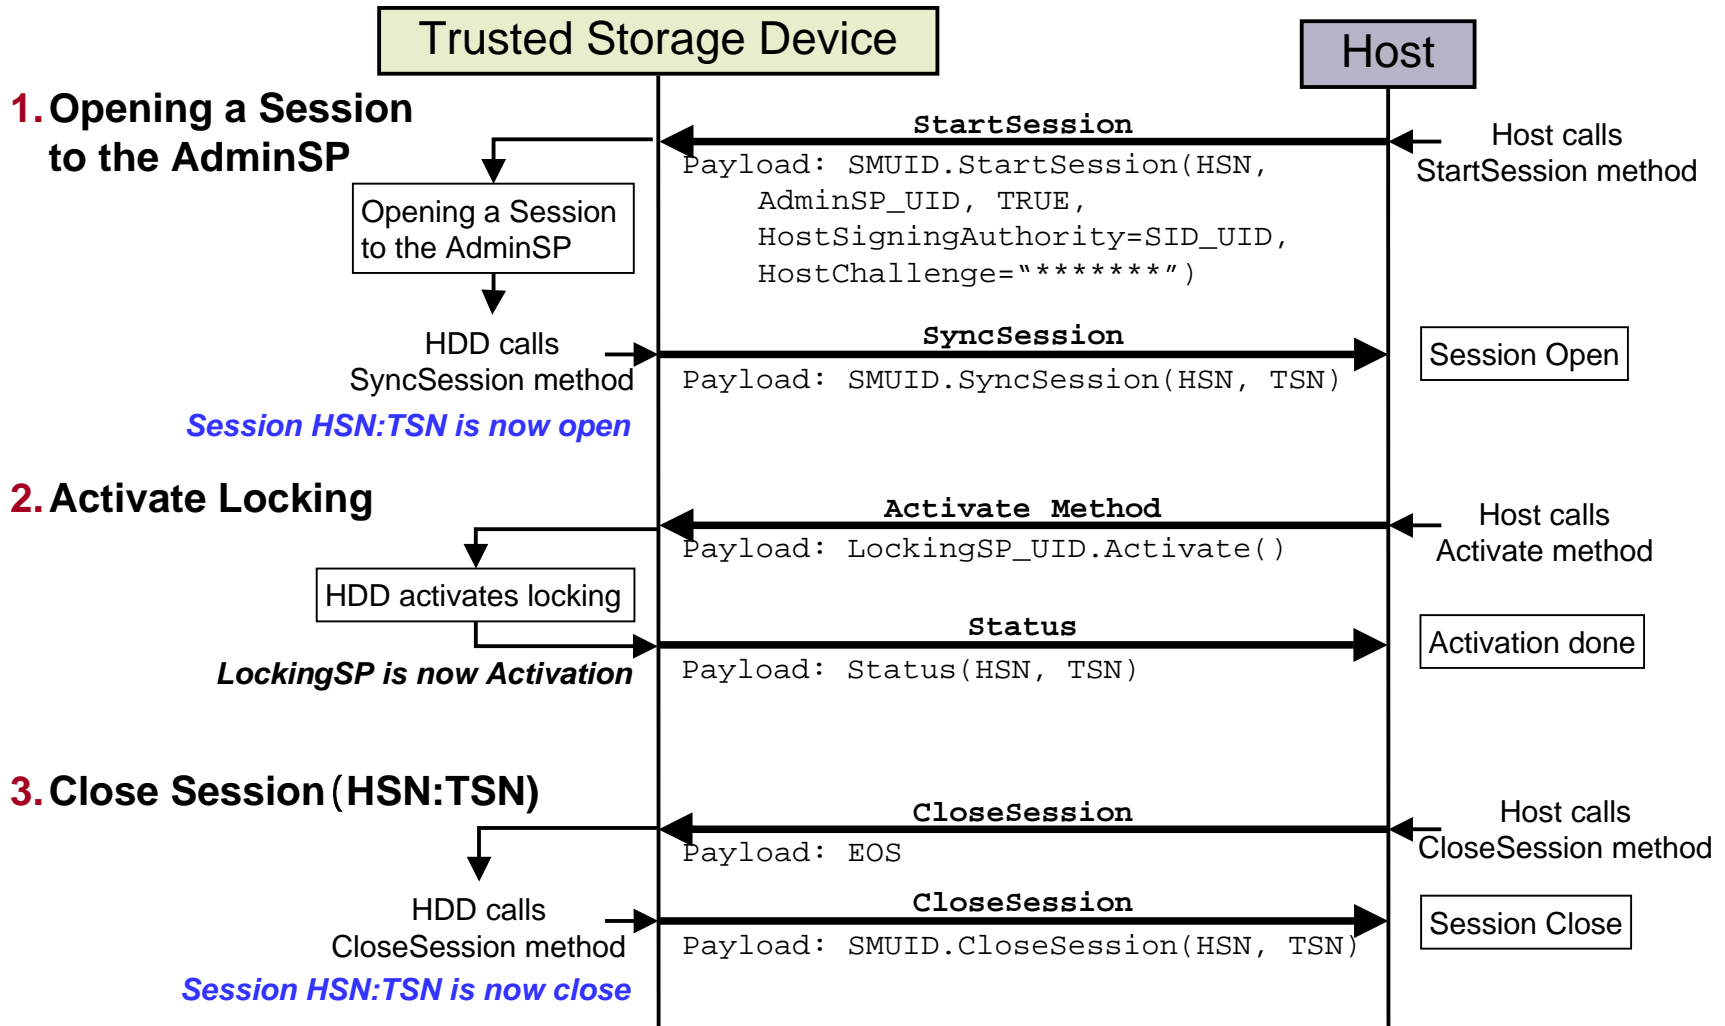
Trusted Storage Device

Host

1. Opening a Session to the AdminSP

StartSession

Host calls StartSession method

Payload: SMUID.StartSession(HSN, AdminSP_UID, TRUE, HostSigningAuthority=SID_UID, HostChallenge="*******")

Opening a Session to the AdminSP

HDD calls SyncSession method

SyncSession

Session Open

Payload: SMUID.SyncSession(HSN, TSN)

Session HSN:TSN is now open

2. Activate Locking

Activate Method

Host calls Activate method

Payload: LockingSP_UID.Activate()

HDD activates locking

Status

Activation done

LockingSP is now Activation

Payload: Status(HSN, TSN)

3. Close Session (HSN:TSN)

CloseSession

Host calls CloseSession method

Payload: EOS

HDD calls CloseSession method

CloseSession

Session Close

Payload: SMUID.CloseSession(HSN, TSN)

Session HSN:TSN is now close